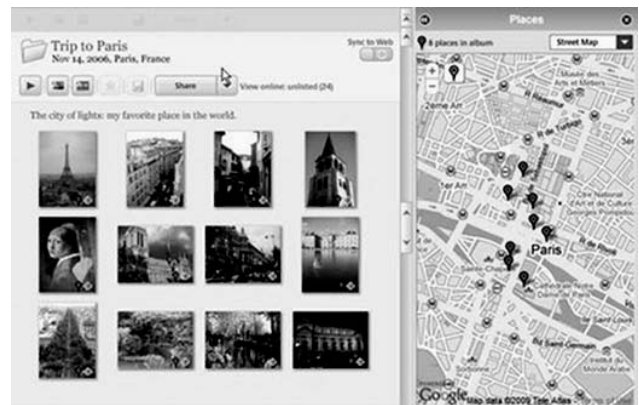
Trip to Paris
Nov 14, 2006, Paris, France

Sync to Web

Share

View online: unlisted (24)

The city of lights: my favorite place in the world.

Places

8 places in album

Street Map

Paris

Google

Map data ©2009 Tele Atlas